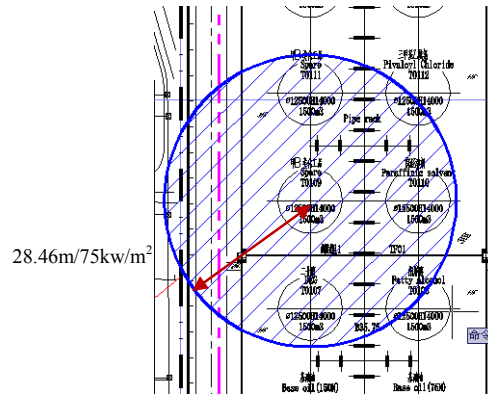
28.46m/75kw/m$^2$

Spare
T0111

Pivaloyl Chloride
T0112

ø12500H14000
1500m3

ø12500H14000
1500m3

Pipe rack

Spare
T0109

Paraffinic solvent
T0110

ø12500H14000
1500m3

ø12500H14000
1500m3

TF01

T0107

Fatty Alcohol
T0108

ø12500H14000
1500m3

ø12500H14000
1500m3

B35.75

Base oil(150N)

Base oil(70N)